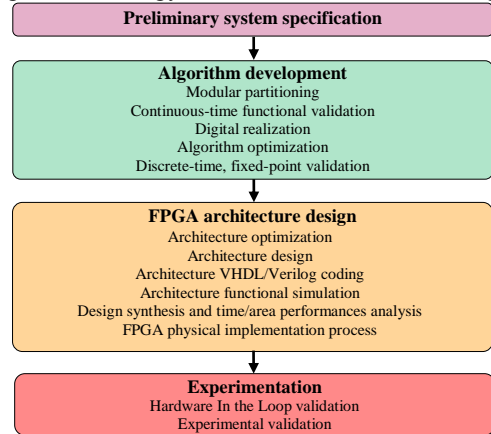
Preliminary system specification

Algorithm development
Modular partitioning
Continuous-time functional validation
Digital realization
Algorithm optimization
Discrete-time, fixed-point validation

FPGA architecture design
Architecture optimization
Architecture design
Architecture VHDL/Verilog coding
Architecture functional simulation
Design synthesis and time/area performances analysis
FPGA physical implementation process

Experimentation
Hardware In the Loop validation
Experimental validation